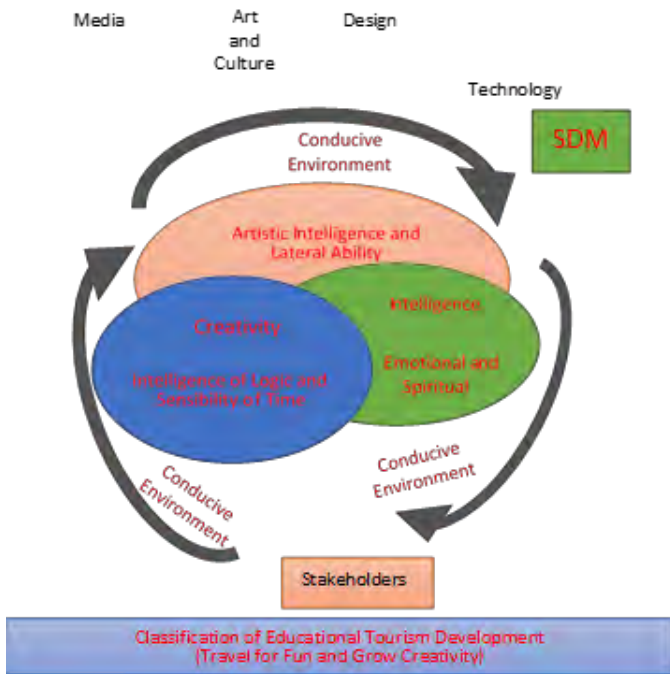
Media

Art and Culture

Design

Technology

SDM

Conducive Environment

Artistic Intelligence and Lateral Ability

Creativity

Intelligence of Logic and Sensibility of Time

Intelligence

Emotional and Spiritual

Conducive Environment

Conducive Environment

Stakeholders

Classification of Educational Tourism Development (Travel for Fun and Grow Creativity)